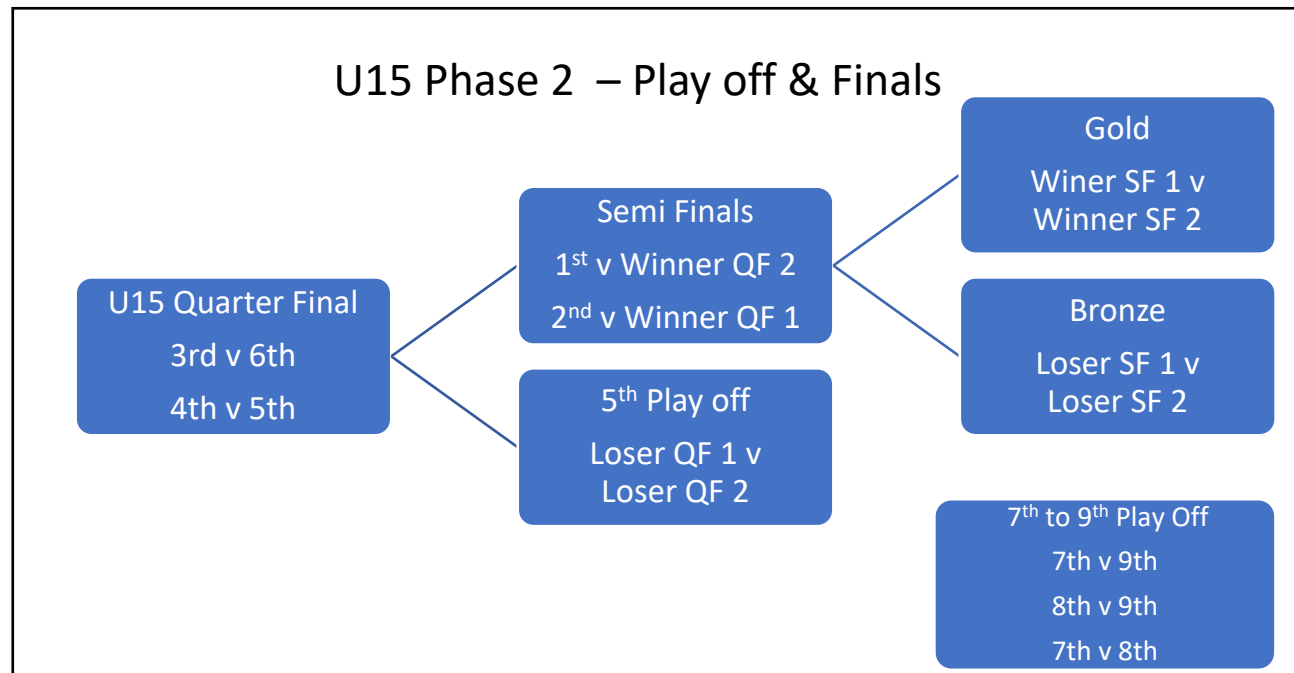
U15 Phase 2 – Play off & Finals

U15 Quarter Final
3rd v 6th
4th v 5th

Semi Finals
1$^{st}$ v Winner QF 2
2$^{nd}$ v Winner QF 1

5$^{th}$ Play off
Loser QF 1 v Loser QF 2

Gold
Winer SF 1 v Winner SF 2

Bronze
Loser SF 1 v Loser SF 2

7$^{th}$ to 9$^{th}$ Play Off
7th v 9th
8th v 9th
7th v 8th